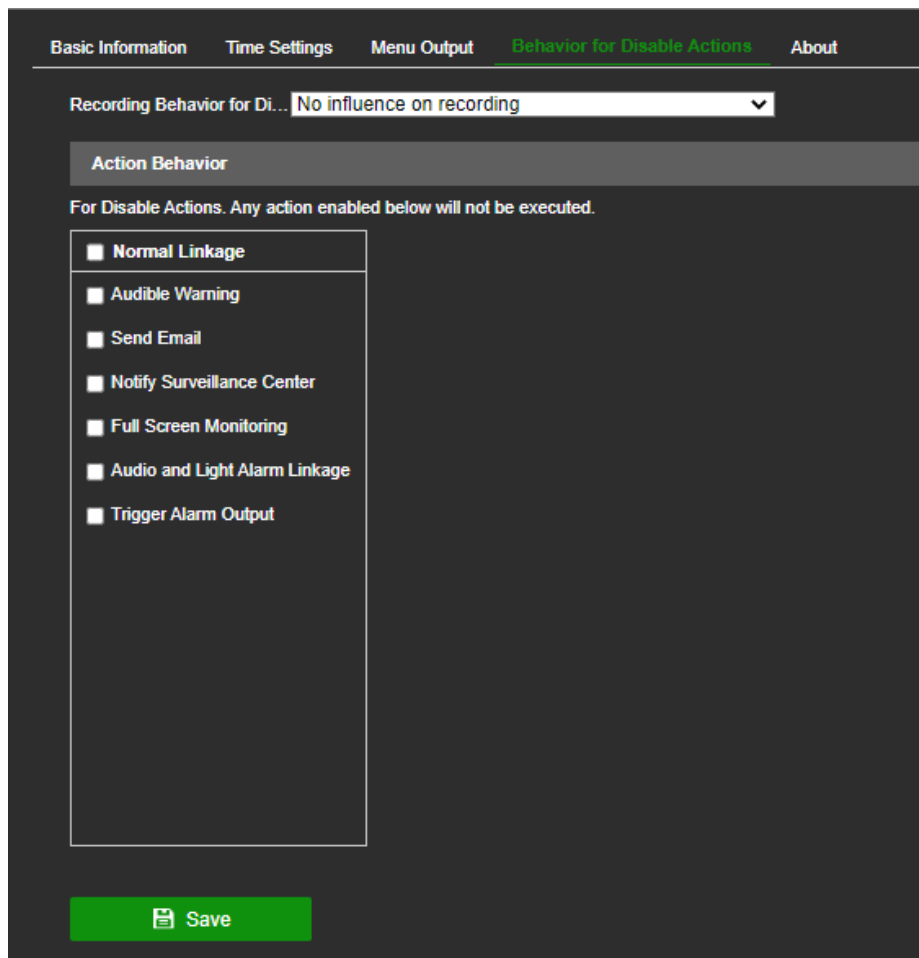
Basic Information Time Settings Menu Output Behavior for Disable Actions About

Recording Behavior for Di... No influence on recording

Action Behavior

For Disable Actions. Any action enabled below will not be executed.

Normal Linkage

Audible Warning

Send Email

Notify Surveillance Center

Full Screen Monitoring

Audio and Light Alarm Linkage

Trigger Alarm Output

Save